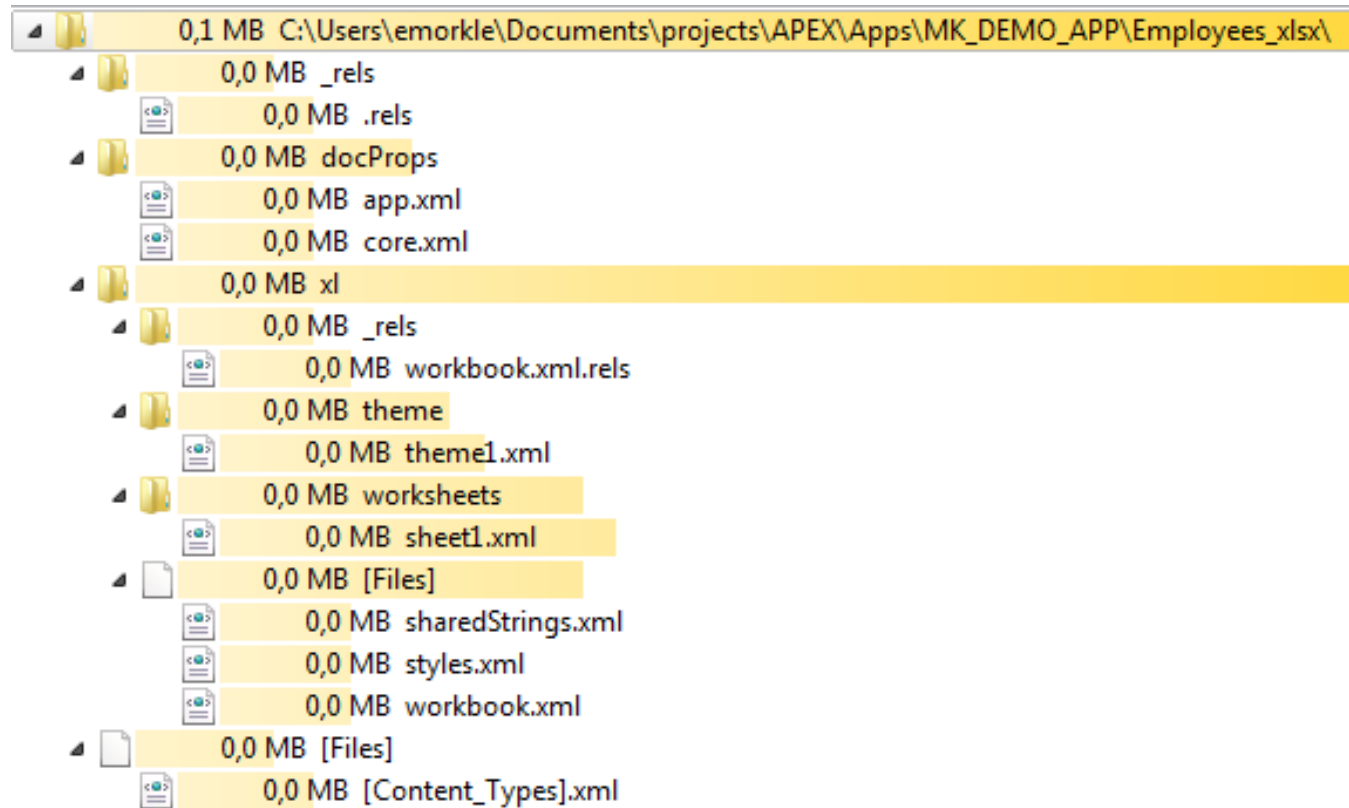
0,1 MB C:\Users\emorkle\Documents\projects\APEX\Apps\MK_DEMO_APP\Employees_xlsx\
0,0 MB _rels
0,0 MB .rels
0,0 MB docProps
0,0 MB app.xml
0,0 MB core.xml
0,0 MB xl
0,0 MB _rels
0,0 MB workbook.xml.rels
0,0 MB theme
0,0 MB theme1.xml
0,0 MB worksheets
0,0 MB sheet1.xml
0,0 MB [Files]
0,0 MB sharedStrings.xml
0,0 MB styles.xml
0,0 MB workbook.xml
0,0 MB [Files]
0,0 MB [Content_Types].xml